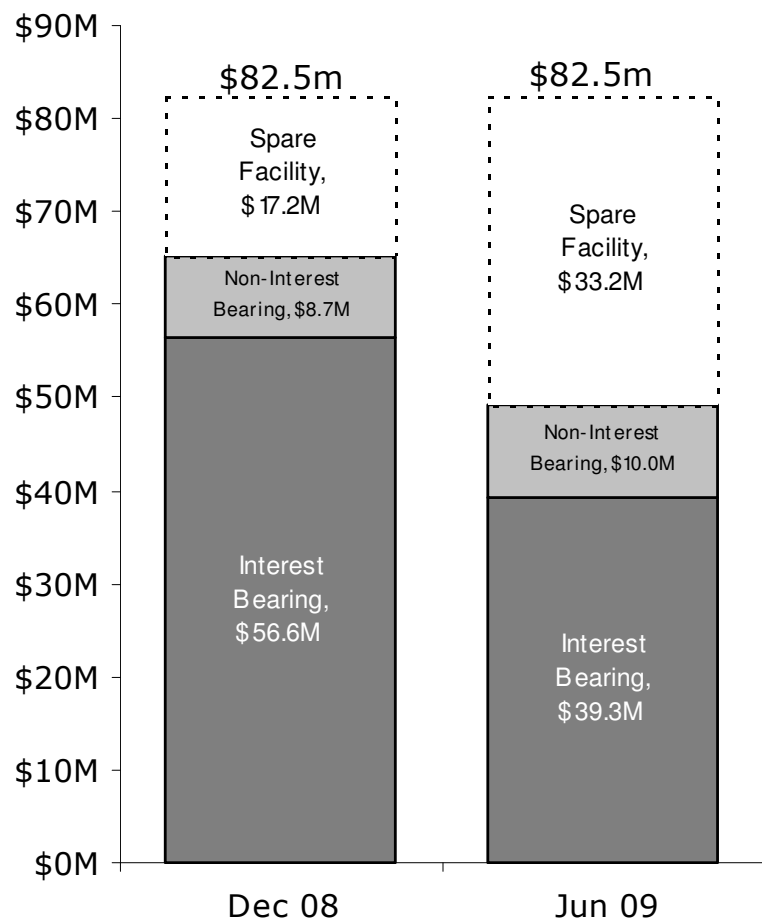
$90M
$80M
$70M
$60M
$50M
$40M
$30M
$20M
$10M
$0M

$82.5m
Spare Facility, $17.2M
Non-Interest Bearing, $8.7M
Interest Bearing, $56.6M

$82.5m
Spare Facility, $33.2M
Non-Interest Bearing, $10.0M
Interest Bearing, $39.3M

Dec 08
Jun 09